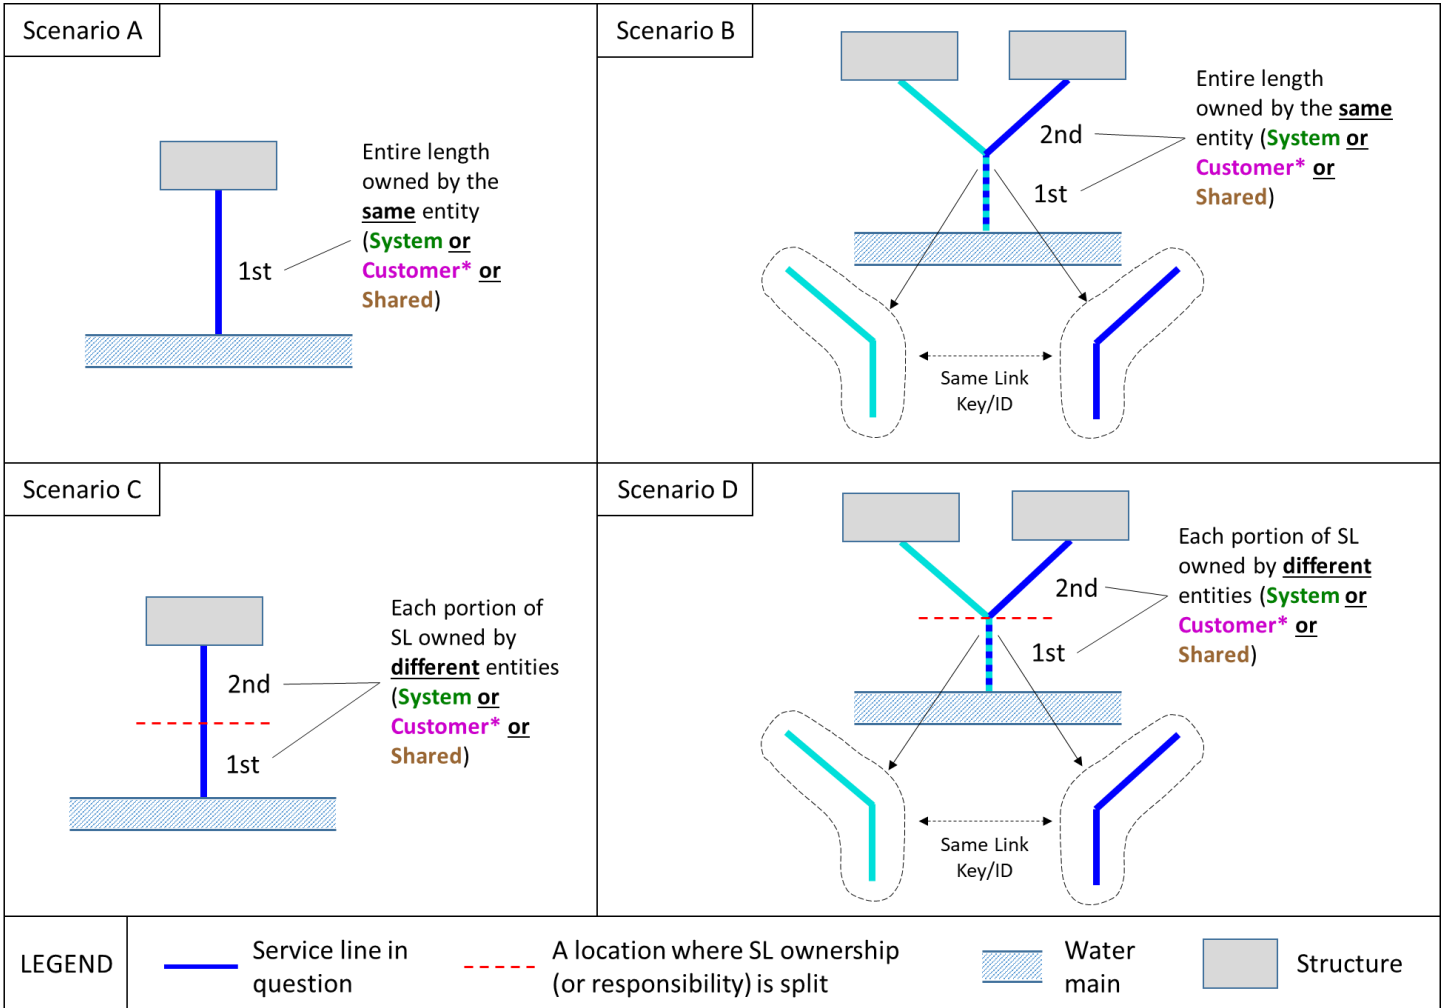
Scenario A

1st

Entire length owned by the same entity (System or Customer* or Shared)

Scenario B

2nd

1st

Entire length owned by the same entity (System or Customer* or Shared)

Same Link Key/ID

Scenario C

2nd

1st

Each portion of SL owned by different entities (System or Customer* or Shared)

Scenario D

2nd

1st

Each portion of SL owned by different entities (System or Customer* or Shared)

Same Link Key/ID

LEGEND

Service line in question

A location where SL ownership (or responsibility) is split

Water main

Structure